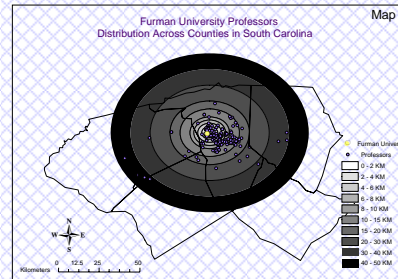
Map

Furman University Professors
Distribution Across Counties in South Carolina

Furman Univer
Professors
0 - 2 KM
2 - 4 KM
4 - 6 KM
6 - 8 KM
8 - 10 KM
10 - 15 KM
15 - 20 KM
20 - 30 KM
30 - 40 KM
40 - 50 KM

N
W
E
S

Kilometers
0 12.5 25 50